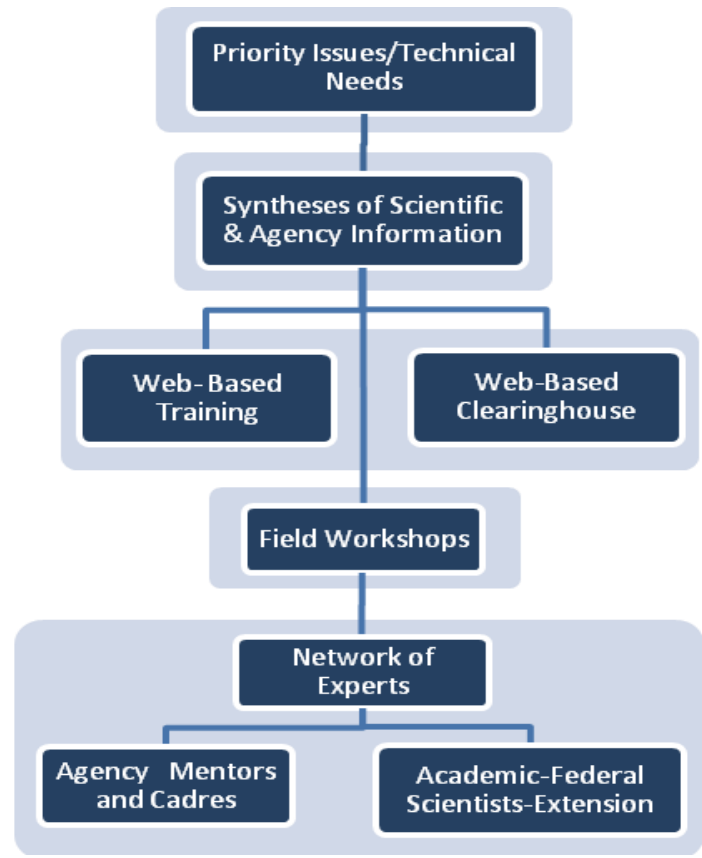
Priority Issues/Technical Needs

Syntheses of Scientific & Agency Information

Web-Based Training

Web-Based Clearinghouse

Field Workshops

Network of Experts

Agency Mentors and Cadres

Academic-Federal Scientists-Extension